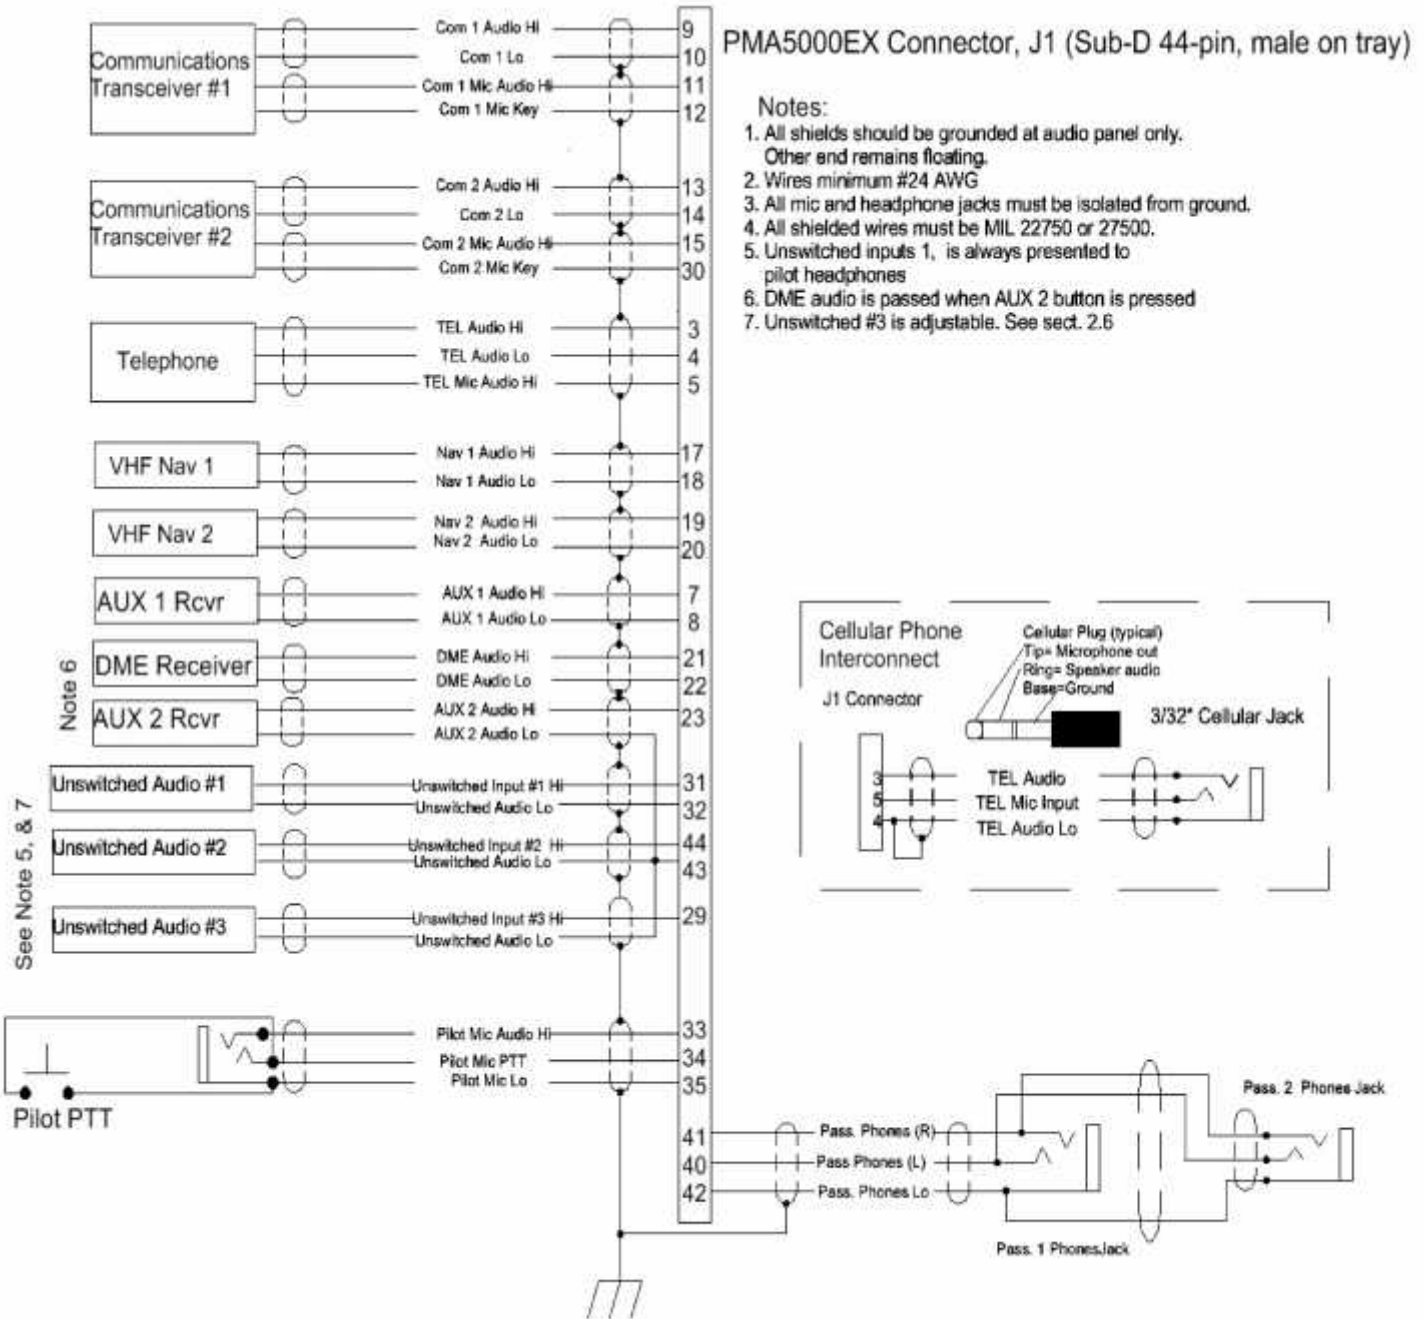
PMA5000EX Connector, J1 (Sub-D 44-pin, male on tray)

Notes:
1. All shields should be grounded at audio panel only. Other end remains floating.
2. Wires minimum #24 AWG
3. All mic and headphone jacks must be isolated from ground.
4. All shielded wires must be MIL 22750 or 27500.
5. Unswitched inputs 1, is always presented to pilot headphones
6. DME audio is passed when AUX 2 button is pressed
7. Unswitched #3 is adjustable. See sect. 2.6

Communications Transceiver #1
Com 1 Audio HI 9
Com 1 Lo 10
Com 1 Mic Audio Hi 11
Com 1 Mic Key 12

Communications Transceiver #2
Com 2 Audio HI 13
Com 2 Lo 14
Com 2 Mic Audio Hi 15
Com 2 Mic Key 30

Telephone
TEL Audio Hi 3
TEL Audio Lo 4
TEL Mic Audio Hi 5

VHF Nav 1
Nav 1 Audio Hi 17
Nav 1 Audio Lo 18

VHF Nav 2
Nav 2 Audio Hi 19
Nav 2 Audio Lo 20

AUX 1 Rcvr
AUX 1 Audio Hi 7
AUX 1 Audio Lo 8

Note 6
DME Receiver
DME Audio Hi 21
DME Audio Lo 22

AUX 2 Rcvr
AUX 2 Audio Hi 23
AUX 2 Audio Lo

See Note 5, & 7
Unswitched Audio #1
Unswitched Input #1 Hi 31
Unswitched Audio Lo 32

Unswitched Audio #2
Unswitched Input #2 Hi 44
Unswitched Audio Lo 43

Unswitched Audio #3
Unswitched Input #3 Hi 29
Unswitched Audio Lo

Pilot Mic Audio Hi 33
Pilot Mic PTT 34
Pilot Mic Lo 35
Pilot PTT

41 Pass. Phones (R)
40 Pass Phones (L)
42 Pass. Phones Lo
Pass. 2 Phones Jack
Pass. 1 PhonesJack

Cellular Phone Interconnect
J1 Connector
Cellular Plug (typical)
Tip= Microphone out
Ring= Speaker audio
Base=Ground
3/32" Cellular Jack
3 TEL Audio
5 TEL Mic Input
4 TEL Audio Lo